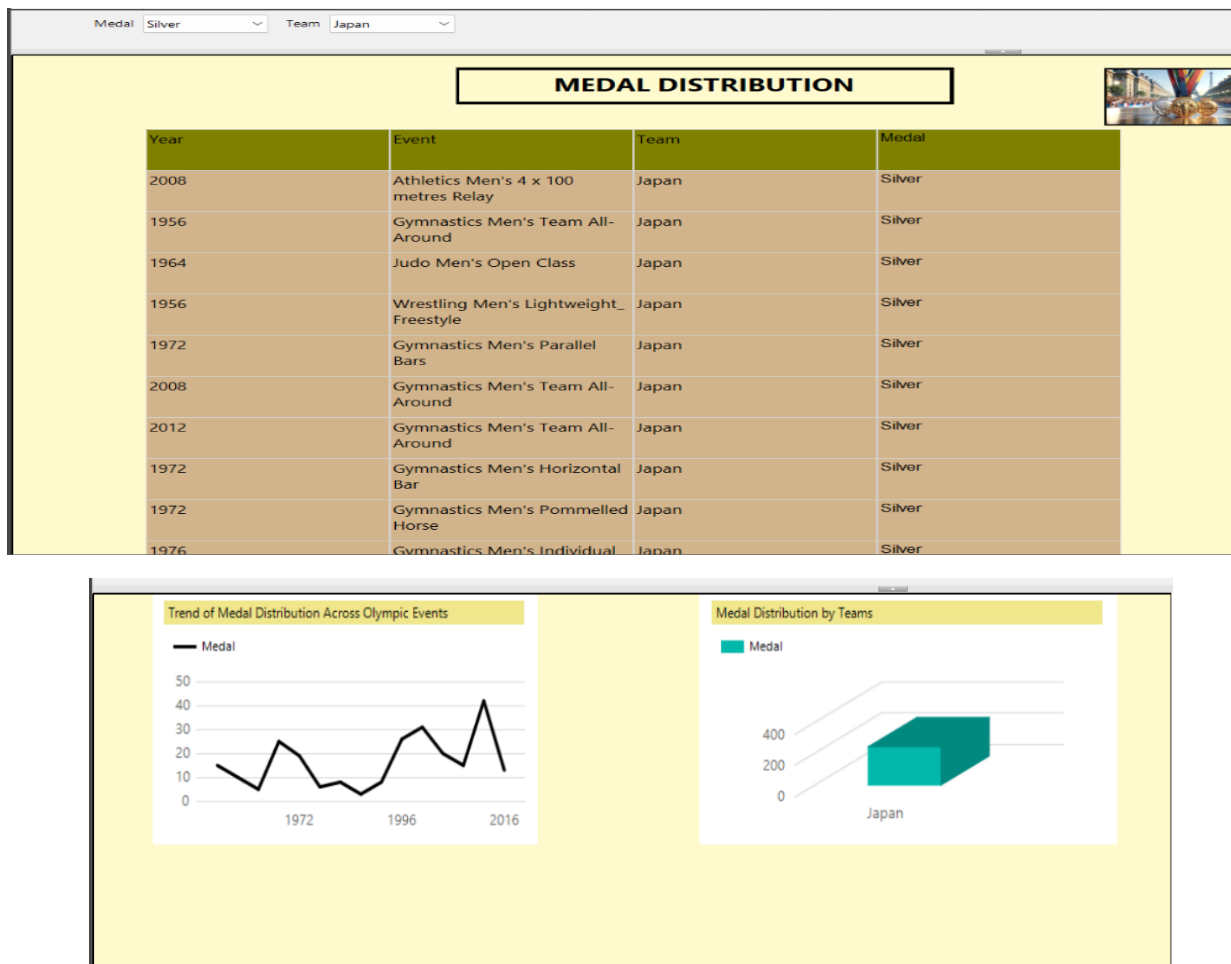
Medal Silver Team Japan

MEDAL DISTRIBUTION

| Year | Event | Team | Medal |
|---|---|---|---|
| 2008 | Athletics Men's 4 x 100 metres Relay | Japan | Silver |
| 1956 | Gymnastics Men's Team All-Around | Japan | Silver |
| 1964 | Judo Men's Open Class | Japan | Silver |
| 1956 | Wrestling Men's Lightweight_ Freestyle | Japan | Silver |
| 1972 | Gymnastics Men's Parallel Bars | Japan | Silver |
| 2008 | Gymnastics Men's Team All-Around | Japan | Silver |
| 2012 | Gymnastics Men's Team All-Around | Japan | Silver |
| 1972 | Gymnastics Men's Horizontal Bar | Japan | Silver |
| 1972 | Gymnastics Men's Pommelled Horse | Japan | Silver |
| 1976 | Gymnastics Men's Individual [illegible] | Japan | Silver |

Trend of Medal Distribution Across Olympic Events

Medal

50
40
30
20
10
0
1972 1996 2016

Medal Distribution by Teams

Medal

400
200
0
Japan